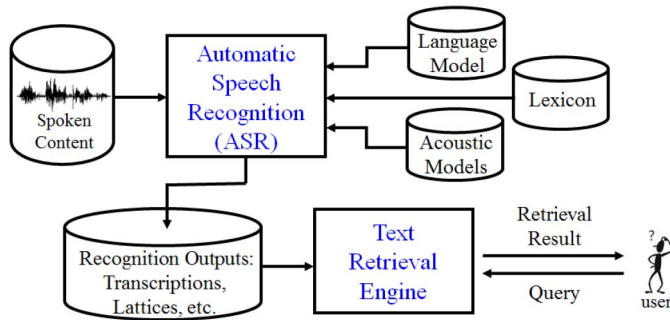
Spoken Content

Automatic Speech Recognition (ASR)

Language Model

Lexicon

Acoustic Models

Recognition Outputs: Transcriptions, Lattices, etc.

Text Retrieval Engine

Retrieval Result

Query

?

user